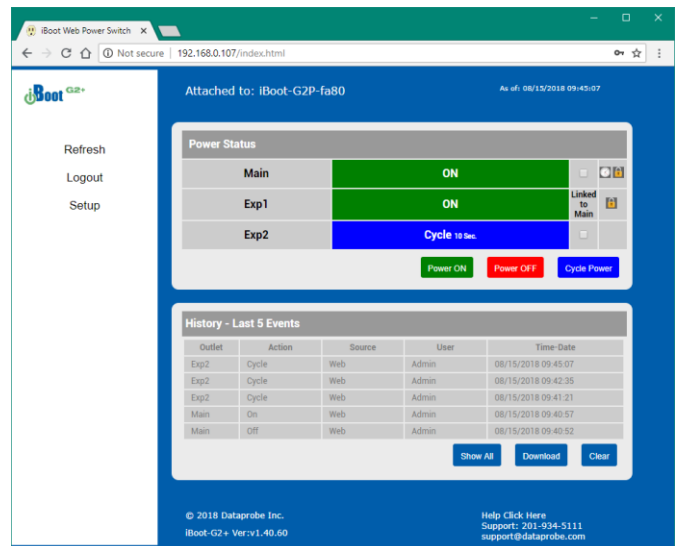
iBoot Web Power Switch

Not secure | 192.168.0.107/index.html

iBoot G2+

Refresh

Logout

Setup

Attached to: iBoot-G2P-fa80

As of: 08/15/2018 09:45:07

Power Status

| | | | |
|---|---|---|---|
| Main | ON | | |
| Exp1 | ON | Linked to Main | |
| Exp2 | Cycle 10 Sec. | | |

Power ON Power OFF Cycle Power

History - Last 5 Events

| Outlet | Action | Source | User | Time-Date |
|---|---|---|---|---|
| Exp2 | Cycle | Web | Admin | 08/15/2018 09:45:07 |
| Exp2 | Cycle | Web | Admin | 08/15/2018 09:42:35 |
| Exp2 | Cycle | Web | Admin | 08/15/2018 09:41:21 |
| Main | On | Web | Admin | 08/15/2018 09:40:57 |
| Main | Off | Web | Admin | 08/15/2018 09:40:52 |

Show All Download Clear

© 2018 Dataprobe Inc.

iBoot-G2+ Ver:v1.40.60

Help Click Here

Support: 201-934-5111

support@dataprobe.com